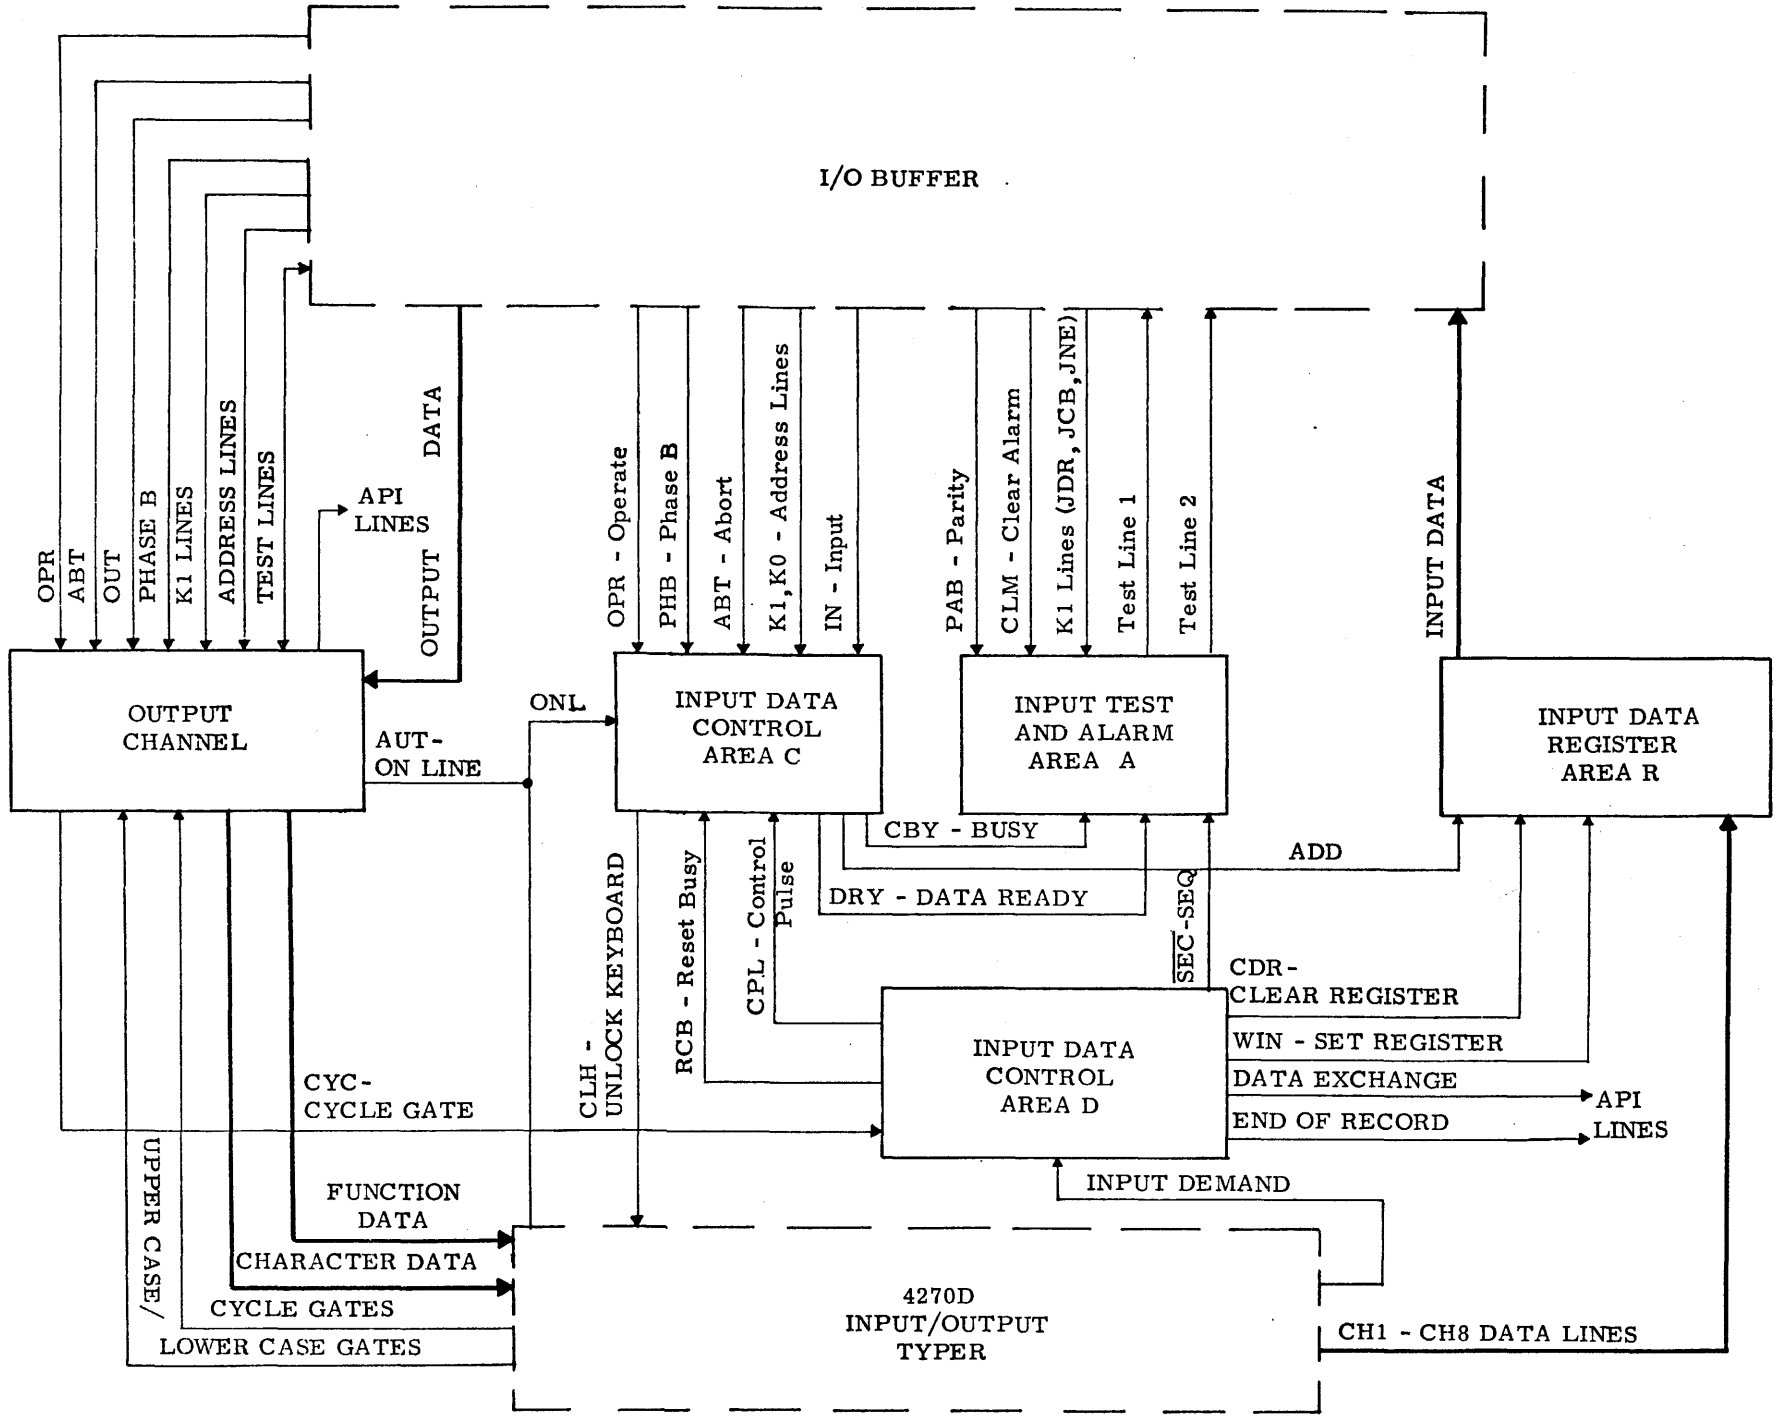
I/O BUFFER

OPR
ABT
OUT
PHASE B
K1 LINES
ADDRESS LINES
TEST LINES
API LINES
OUTPUT DATA

OPR - Operate
PHB - Phase B
ABT - Abort
K1, K0 - Address Lines
IN - Input

PAB - Parity
CLM - Clear Alarm
K1 Lines (JDR, JCB, JNE)
Test Line 1
Test Line 2

INPUT DATA

OUTPUT CHANNEL

AUT-ON LINE

ONL

INPUT DATA CONTROL AREA C

INPUT TEST AND ALARM AREA A

INPUT DATA REGISTER AREA R

CBY - BUSY
ADD
DRY - DATA READY

CLH - UNLOCK KEYBOARD
RCB - Reset Busy
CPL - Control Pulse
$\overline{SEC}$-SEQ

CDR-CLEAR REGISTER
WIN - SET REGISTER
DATA EXCHANGE
END OF RECORD
API LINES

CYC-CYCLE GATE

INPUT DATA CONTROL AREA D

INPUT DEMAND

UPPER CASE/
FUNCTION DATA
CHARACTER DATA
CYCLE GATES
LOWER CASE GATES

4270D INPUT/OUTPUT TYPER

CH1 - CH8 DATA LINES